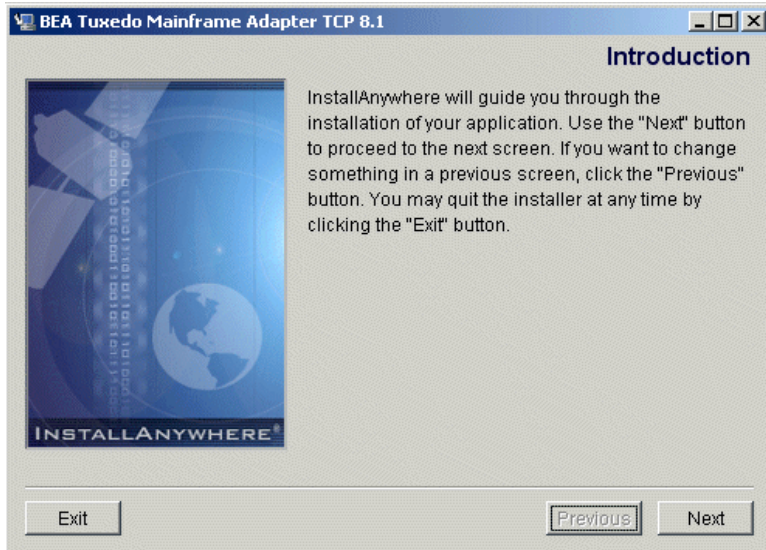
BEA Tuxedo Mainframe Adapter TCP 8.1

Introduction

InstallAnywhere will guide you through the installation of your application. Use the "Next" button to proceed to the next screen. If you want to change something in a previous screen, click the "Previous" button. You may quit the installer at any time by clicking the "Exit" button.

INSTALLANYWHERE®

Exit

Previous

Next